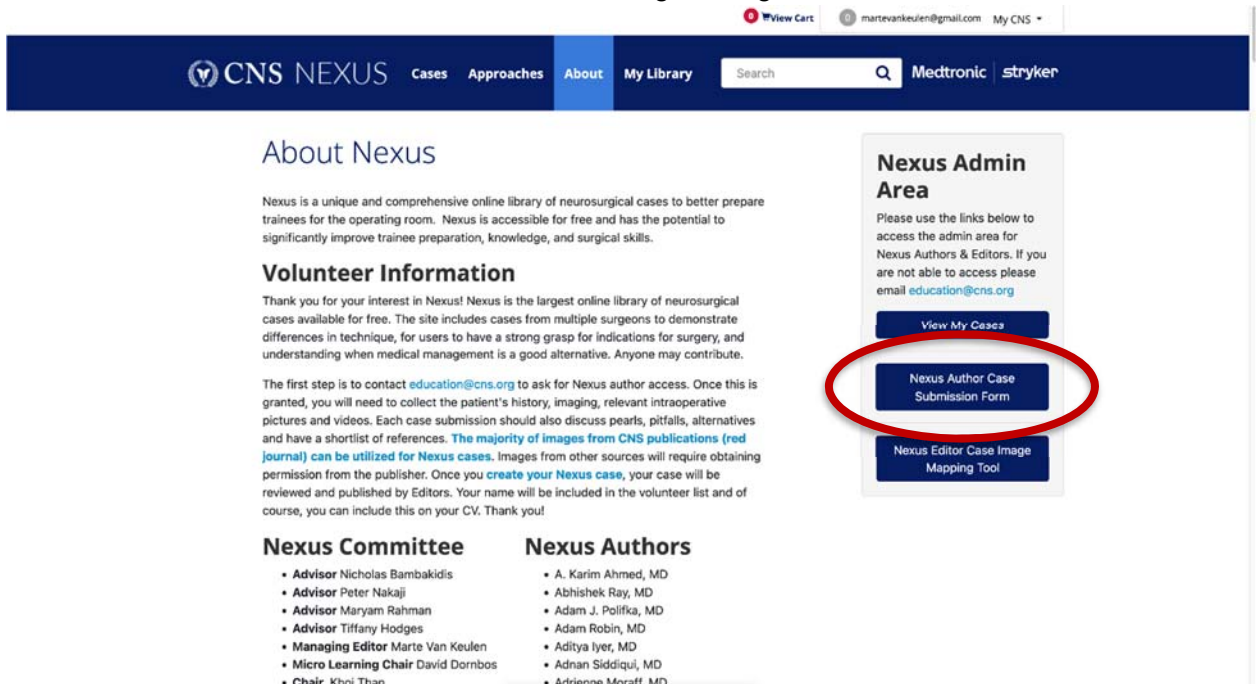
0 View Cart   martevankeulen@gmail.com   My CNS

CNS NEXUS   Cases   Approaches   About   My Library   Search   Medtronic | stryker

About Nexus

Nexus is a unique and comprehensive online library of neurosurgical cases to better prepare trainees for the operating room. Nexus is accessible for free and has the potential to significantly improve trainee preparation, knowledge, and surgical skills.

Volunteer Information

Thank you for your interest in Nexus! Nexus is the largest online library of neurosurgical cases available for free. The site includes cases from multiple surgeons to demonstrate differences in technique, for users to have a strong grasp for indications for surgery, and understanding when medical management is a good alternative. Anyone may contribute.

The first step is to contact education@cns.org to ask for Nexus author access. Once this is granted, you will need to collect the patient's history, imaging, relevant intraoperative pictures and videos. Each case submission should also discuss pearls, pitfalls, alternatives and have a shortlist of references. The majority of images from CNS publications (red journal) can be utilized for Nexus cases. Images from other sources will require obtaining permission from the publisher. Once you create your Nexus case, your case will be reviewed and published by Editors. Your name will be included in the volunteer list and of course, you can include this on your CV. Thank you!

Nexus Committee

- Advisor Nicholas Bambakidis
- Advisor Peter Nakaji
- Advisor Maryam Rahman
- Advisor Tiffany Hodges
- Managing Editor Marte Van Keulen
- Micro Learning Chair David Dornbos
- Chair Khoi Than

Nexus Authors

- A. Karim Ahmed, MD
- Abhishek Ray, MD
- Adam J. Polifka, MD
- Adam Robin, MD
- Aditya Iyer, MD
- Adnan Siddiqui, MD
- Adrienne Moraff, MD

Nexus Admin Area

Please use the links below to access the admin area for Nexus Authors & Editors. If you are not able to access please email education@cns.org

View My Cases

Nexus Author Case Submission Form

Nexus Editor Case Image Mapping Tool